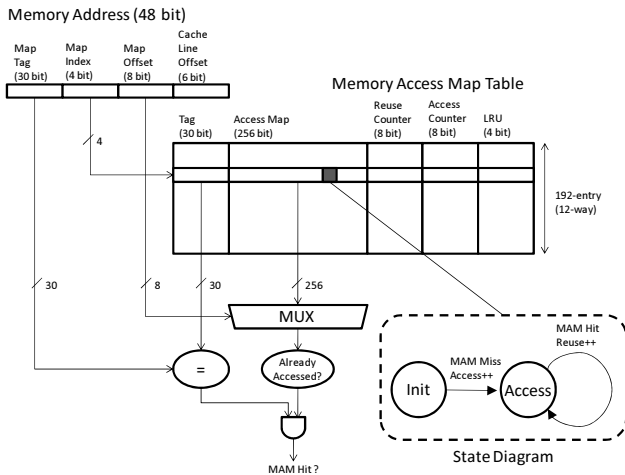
Memory Address (48 bit)

Map Tag (30 bit)

Map Index (4 bit)

Map Offset (8 bit)

Cache Line Offset (6 bit)

Memory Access Map Table

Tag (30 bit)

Access Map (256 bit)

Reuse Counter (8 bit)

Access Counter (8 bit)

LRU (4 bit)

4

192-entry (12-way)

30

8

30

256

MUX

=

Already Accessed?

MAM Hit ?

MAM Hit Reuse++

MAM Miss Access++

Init

Access

State Diagram